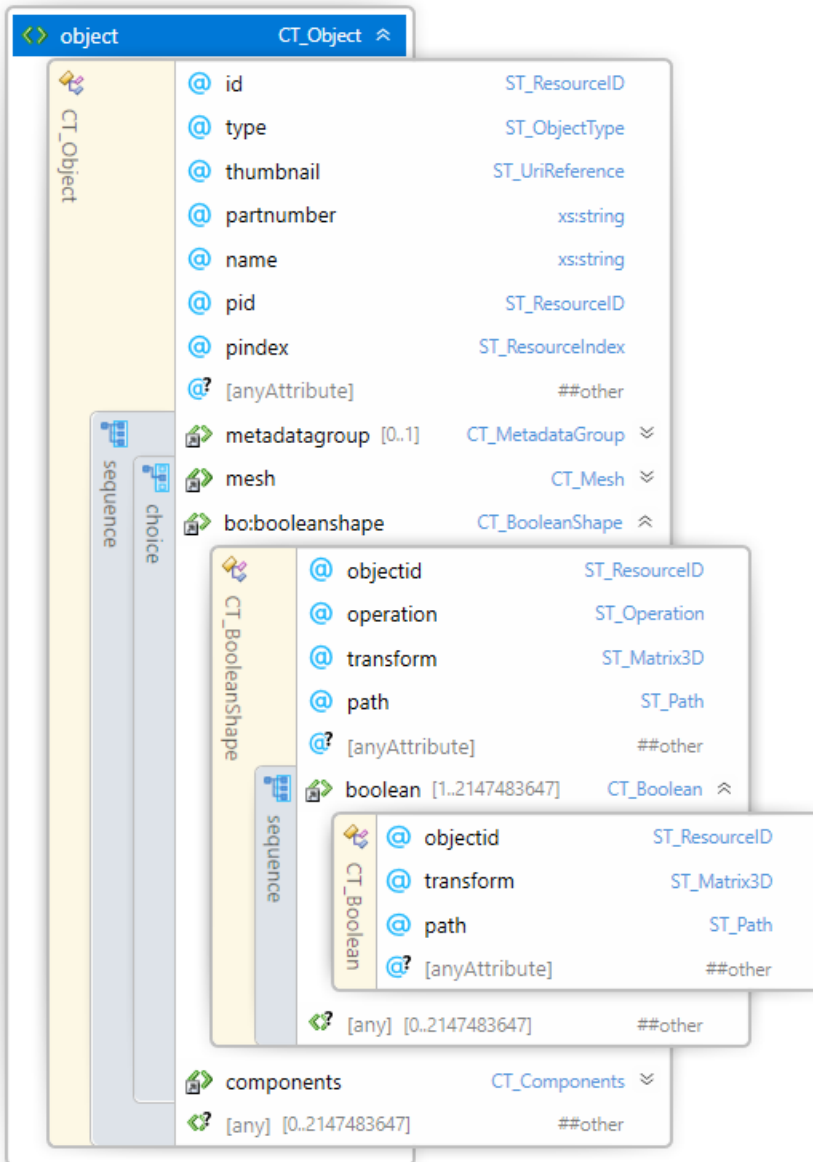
object CT_Object

CT_Object

@ id ST_ResourceID
@ type ST_ObjectType
@ thumbnail ST_UriReference
@ partnumber xs:string
@ name xs:string
@ pid ST_ResourceID
@ pindex ST_ResourceIndex
@? [anyAttribute] ##other

sequence
choice

metadatagroup [0..1] CT_MetadataGroup
mesh CT_Mesh
bo:booleanshape CT_BooleanShape

CT_BooleanShape

@ objectid ST_ResourceID
@ operation ST_Operation
@ transform ST_Matrix3D
@ path ST_Path
@? [anyAttribute] ##other

sequence

boolean [1..2147483647] CT_Boolean

CT_Boolean

@ objectid ST_ResourceID
@ transform ST_Matrix3D
@ path ST_Path
@? [anyAttribute] ##other

[any] [0..2147483647] ##other

components CT_Components
[any] [0..2147483647] ##other